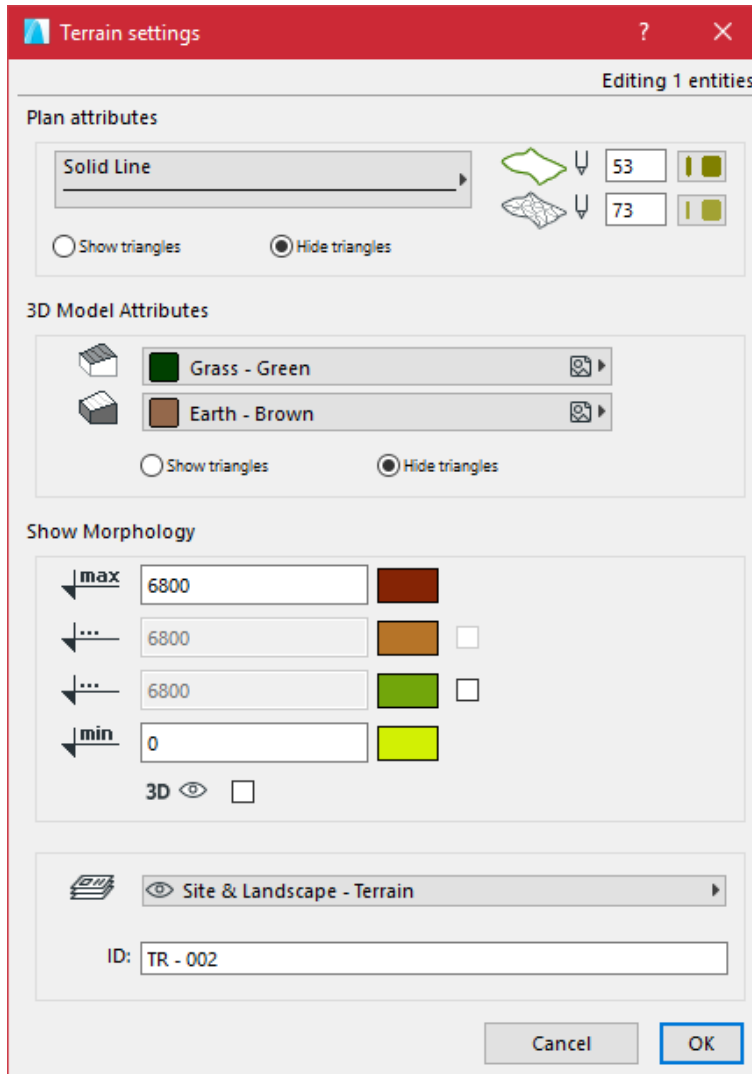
Terrain settings ? ✕

Editing 1 entities

Plan attributes

Solid Line

53

73

Show triangles

Hide triangles

3D Model Attributes

Grass - Green

Earth - Brown

Show triangles

Hide triangles

Show Morphology

max

6800

...

6800

...

6800

min

0

3D

Site & Landscape - Terrain

ID: TR - 002

Cancel

OK